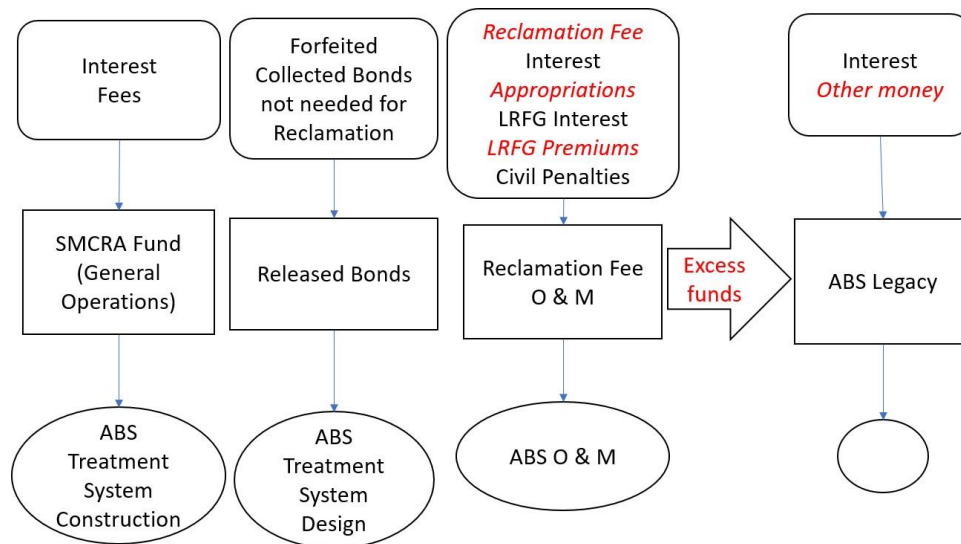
Interest
Fees

SMCRA Fund (General Operations)

ABS Treatment System Construction

Forfeited Collected Bonds not needed for Reclamation

Released Bonds

ABS Treatment System Design

Reclamation Fee
Interest
Appropriations
LRFG Interest
LRFG Premiums
Civil Penalties

Reclamation Fee O & M

ABS O & M

Excess funds

Interest
Other money

ABS Legacy